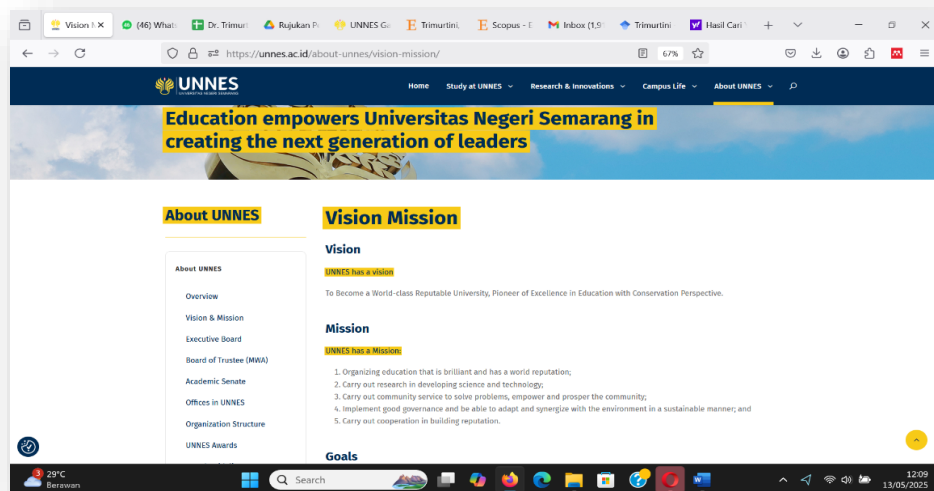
Vision M ×
(46) Whats
Dr. Trimurt
Rujukan P
UNNES Ga
Trimurtini
Scopus - I
Inbox (1,9
Trimurtini
Hasil Cari

https://unnes.ac.id/about-unnes/vision-mission/
67%

UNNES
UNIVERSITAS NEGERI SEMARANG

Home
Study at UNNES
Research & Innovations
Campus Life
About UNNES

Education empowers Universitas Negeri Semarang in creating the next generation of leaders

About UNNES

Vision Mission

Vision

UNNES has a vision

To Become a World-class Reputable University, Pioneer of Excellence in Education with Conservation Perspective.

Mission

UNNES has a Mission:

1. Organizing education that is brilliant and has a world reputation;
2. Carry out research in developing science and technology;
3. Carry out community service to solve problems, empower and prosper the community;
4. Implement good governance and be able to adapt and synergize with the environment in a sustainable manner; and
5. Carry out cooperation in building reputation.

Goals

About UNNES
Overview
Vision & Mission
Executive Board
Board of Trustee (MWA)
Academic Senate
Offices in UNNES
Organization Structure
UNNES Awards

29°C
Berawan
Search
12:09
13/05/2025